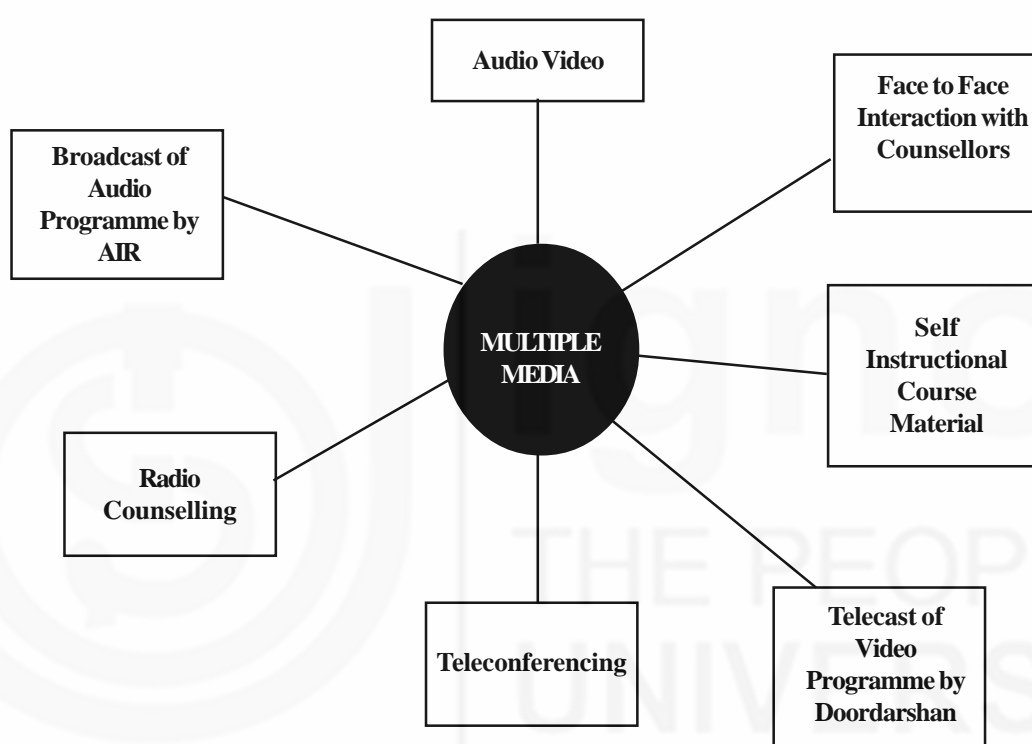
Audio Video

Face to Face Interaction with Counsellors

Broadcast of Audio Programme by AIR

MULTIPLE MEDIA

Self Instructional Course Material

Radio Counselling

Teleconferencing

Telecast of Video Programme by Doordarshan

THE PEOPLE'S UNIVERSITY